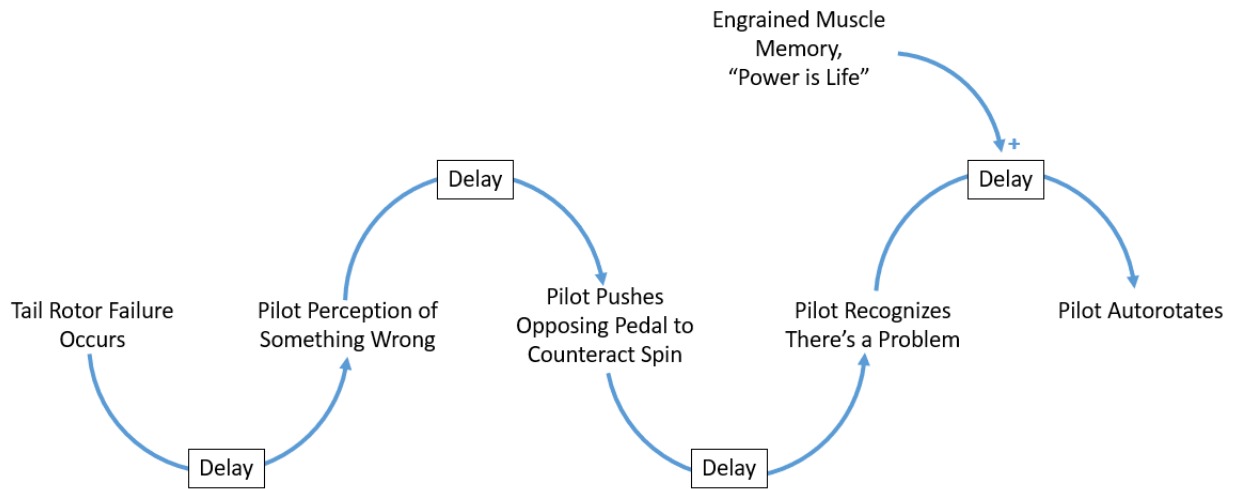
Engrained Muscle Memory, “Power is Life”

+

Delay

Delay

Tail Rotor Failure Occurs

Pilot Perception of Something Wrong

Pilot Pushes Opposing Pedal to Counteract Spin

Pilot Recognizes There’s a Problem

Pilot Autorotates

Delay

Delay